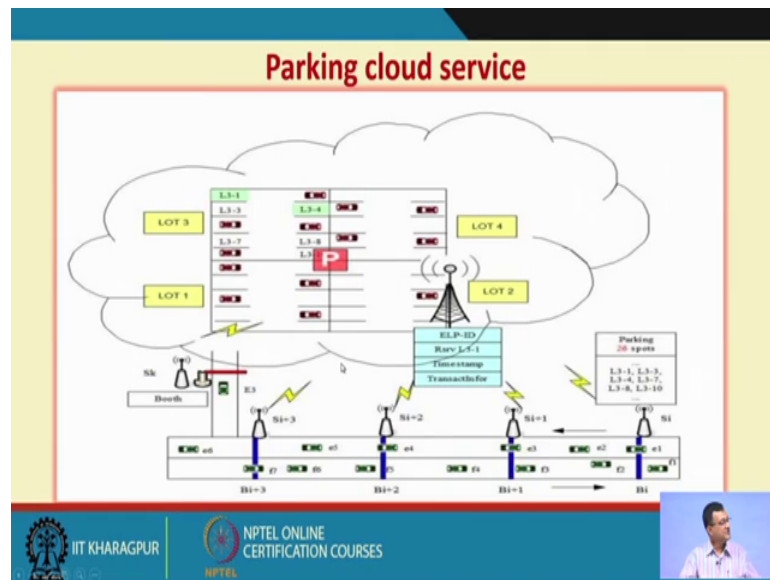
Parking cloud service

LOT 3

L3-1

L3-3

L3-4

L3-7

L3-8

L3-

P

LOT 4

LOT 1

LOT 2

ELP-ID

Rsrv L3-1

Timestamp

TransactInfor

Parking 26 spots

L3-1, L3-3, L3-4, L3-7, L3-8, L3-10

Sk

Booth

E3

Si+3

Si+2

Si+1

Si

e6

e5

e4

e3

e2

e1

f7

f6

f5

f4

f3

f2

f1

Bi+3

Bi+2

Bi+1

Bi

IIT KHARAGPUR

NPTEL ONLINE CERTIFICATION COURSES

NPTEL